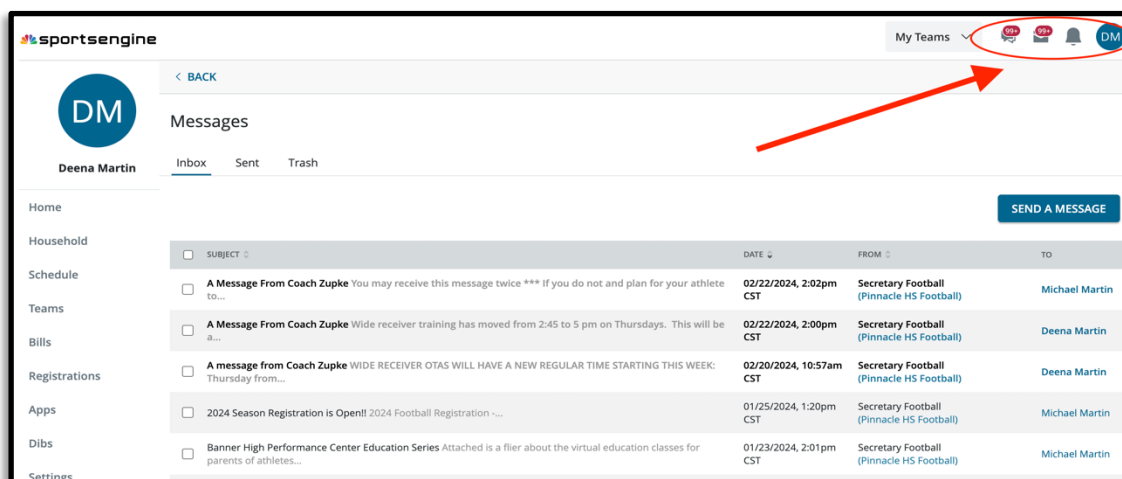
sportsengine

My Teams

99+

99+

DM

‹ BACK

DM

Deena Martin

Home

Household

Schedule

Teams

Bills

Registrations

Apps

Dibs

Settings

Messages

Inbox Sent Trash

SEND A MESSAGE

| | SUBJECT | DATE | FROM | TO |
|---|---|---|---|---|
| | **A Message From Coach Zupke** You may receive this message twice *** If you do not and plan for your athlete to... | 02/22/2024, 2:02pm CST | Secretary Football (Pinnacle HS Football) | Michael Martin |
| | **A Message From Coach Zupke** Wide receiver training has moved from 2:45 to 5 pm on Thursdays. This will be a... | 02/22/2024, 2:00pm CST | Secretary Football (Pinnacle HS Football) | Deena Martin |
| | **A message from Coach Zupke** WIDE RECEIVER OTAS WILL HAVE A NEW REGULAR TIME STARTING THIS WEEK: Thursday from... | 02/20/2024, 10:57am CST | Secretary Football (Pinnacle HS Football) | Deena Martin |
| | 2024 Season Registration is Open!! 2024 Football Registration -... | 01/25/2024, 1:20pm CST | Secretary Football (Pinnacle HS Football) | Michael Martin |
| | Banner High Performance Center Education Series Attached is a flier about the virtual education classes for parents of athletes... | 01/23/2024, 2:01pm CST | Secretary Football (Pinnacle HS Football) | Michael Martin |